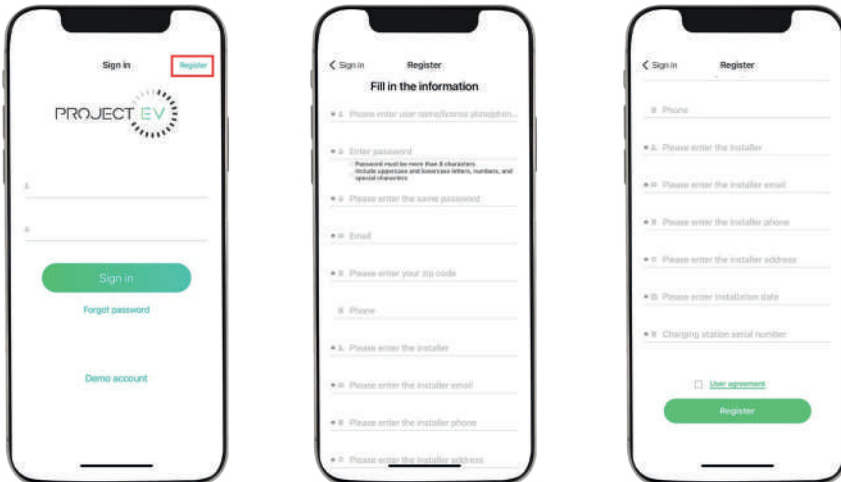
Sign in

Register

PROJECT EV

Sign in

Forgot password

Demo account

Sign in

Register

Fill in the information

Please enter user name/license plate/phon...

Enter password

Password must be more than 8 characters
Include uppercase and lowercase letters, numbers, and special characters

Please enter the same password

Email

Please enter your zip code

Phone

Please enter the installer

Please enter the installer email

Please enter the installer phone

Please enter the installer address

Sign in

Register

Phone

Please enter the installer

Please enter the installer email

Please enter the installer phone

Please enter the installer address

Please enter installation date

Charging station serial number

User agreement

Register